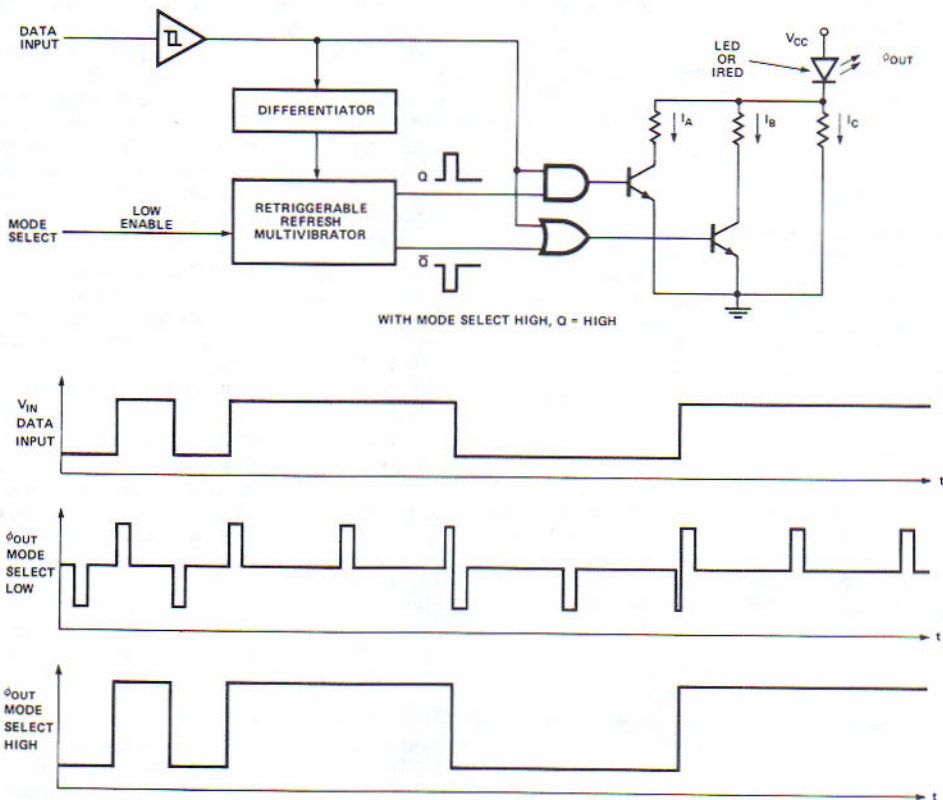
DATA INPUT

DIFFERENTIATOR

MODE SELECT

LOW ENABLE

RETRIGGERABLE REFRESH MULTIVIBRATOR

Q

$\overline{Q}$

LED OR IRED

$V_{CC}$

$\phi_{OUT}$

$I_A$

$I_B$

$I_C$

WITH MODE SELECT HIGH, Q = HIGH

$V_{IN}$ DATA INPUT

t

$\phi_{OUT}$ MODE SELECT LOW

t

$\phi_{OUT}$ MODE SELECT HIGH

t